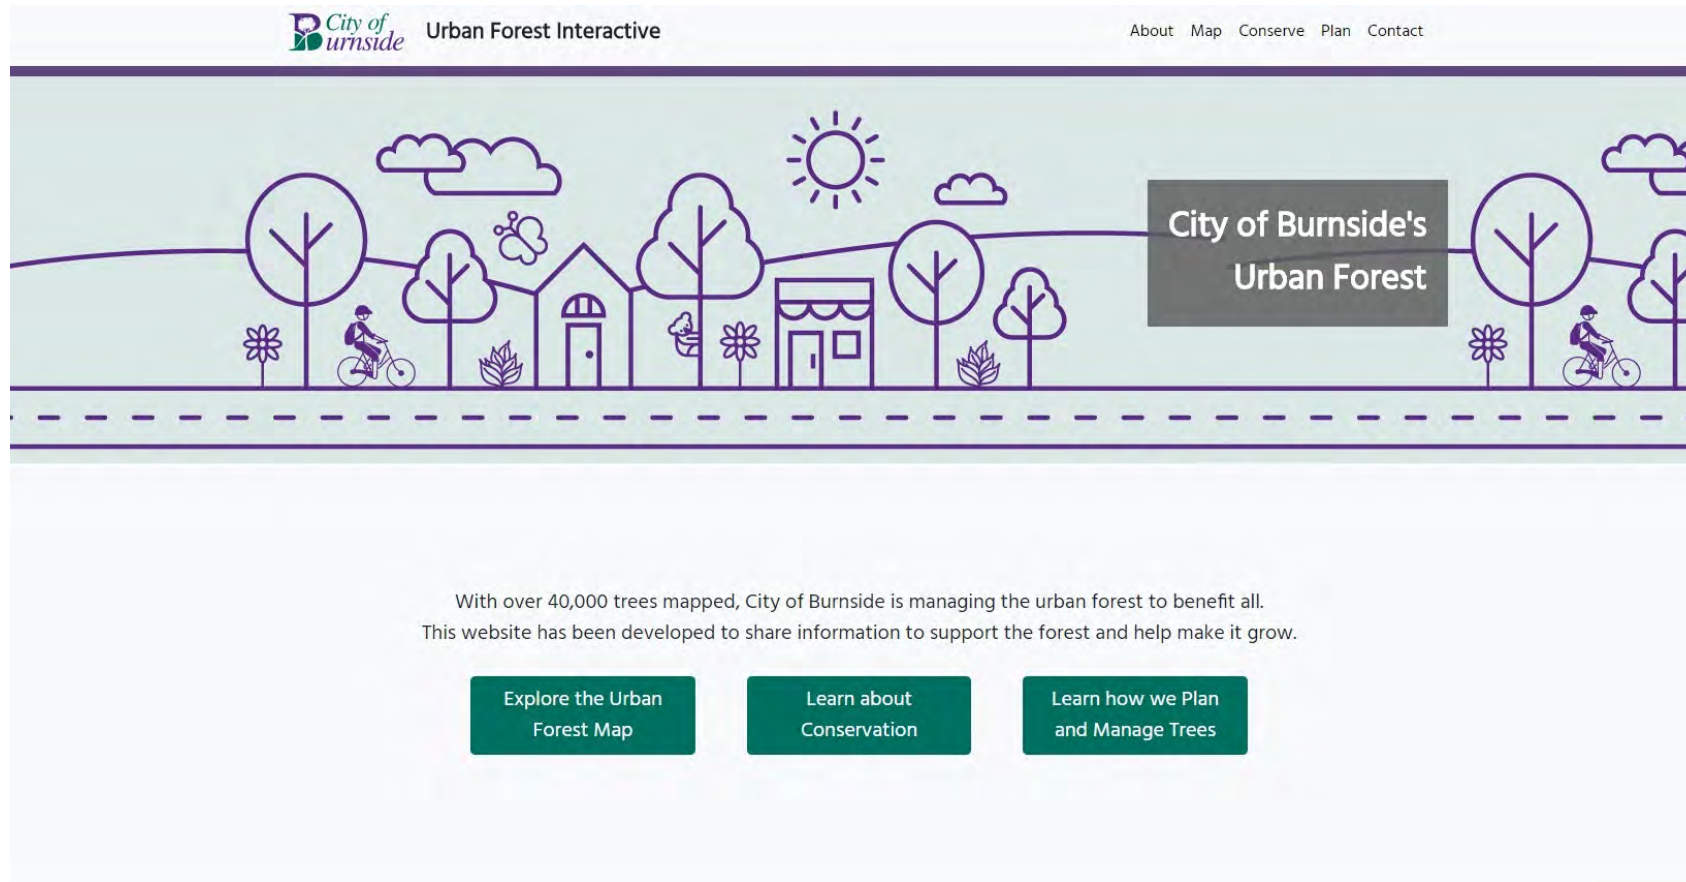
City of Burnside Urban Forest Interactive

About Map Conserve Plan Contact

City of Burnside's Urban Forest

With over 40,000 trees mapped, City of Burnside is managing the urban forest to benefit all. This website has been developed to share information to support the forest and help make it grow.

Explore the Urban Forest Map

Learn about Conservation

Learn how we Plan and Manage Trees